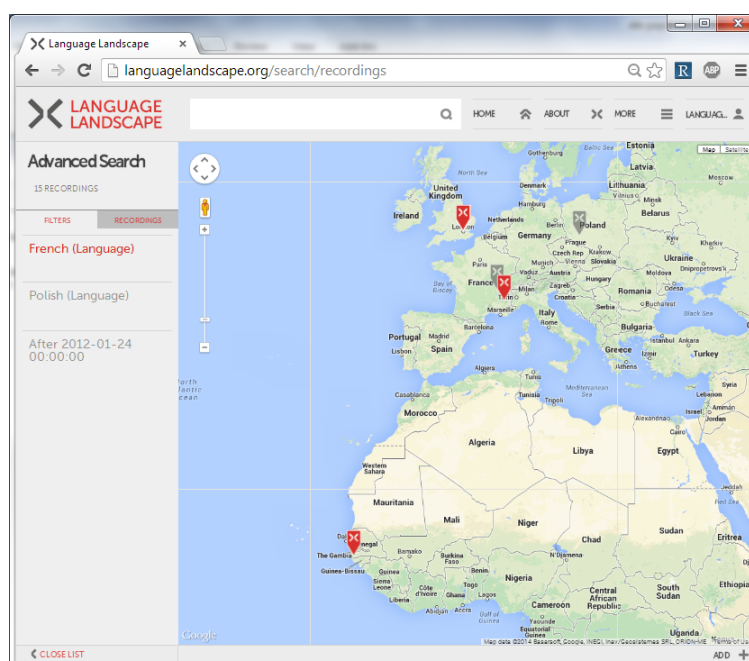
Language Landscape ×

languagelandscape.org/search/recordings

LANGUAGE LANDSCAPE

HOME ABOUT MORE LANGUAG...

Advanced Search

15 RECORDINGS

FILTERS RECORDINGS

French (Language)

Polish (Language)

After 2012-01-24 00:00:00

CLOSE LIST

Map Satellite

North Sea
Baltic Sea
Estonia
Latvia
Lithuania
Vilnius
Minsk
Belarus
Gothenburg
Denmark
Hamburg
Berlin
Poland
United Kingdom
Ireland
London
Netherlands
Germany
Prague
Czech Rep
Slovakia
Kyiv
Kharkiv
Ukraine
Dnipropetrovs'k
Moldova
Odessa
Munich
Vienna
Vaduz
Austria
Hungary
Paris
France
Bay of Biscay
Milan
Turin
Croatia
Serbia
Romania
Bucharest
Black Sea
Marseille
Italy
Rome
Bulgaria
Portugal
Madrid
Spain
Barcelona
Lisbon
Greece
Istanbul
Ankara
Turkey
Athens
North Atlantic Ocean
Algiers
Tunis
Tunisia
Tripoli
Mediterranean Sea
Casablanca
Morocco
Lebanon
Israel
Cairo
Alexandria
Algeria
Libya
Egypt
Western Sahara
Mauritania
Mali
Niger
Chad
Sudan
Eritrea
Dakar
Senegal
The Gambia
Bamako
Burkina Faso
Niamey
Guinea-Bissau
Nigeria
Côte d'Ivoire
Ghana
Lagos
South Sudan
Ethiopia
Central African Republic
Cameroon
Gulf of Guinea
Yaounde
Uganda
Equatorial Guinea

Google
Map data ©2014 Basarsoft, Google, INEGI, Inav/Geosistemas SRL, ORION-ME Terms of Use

ADD +